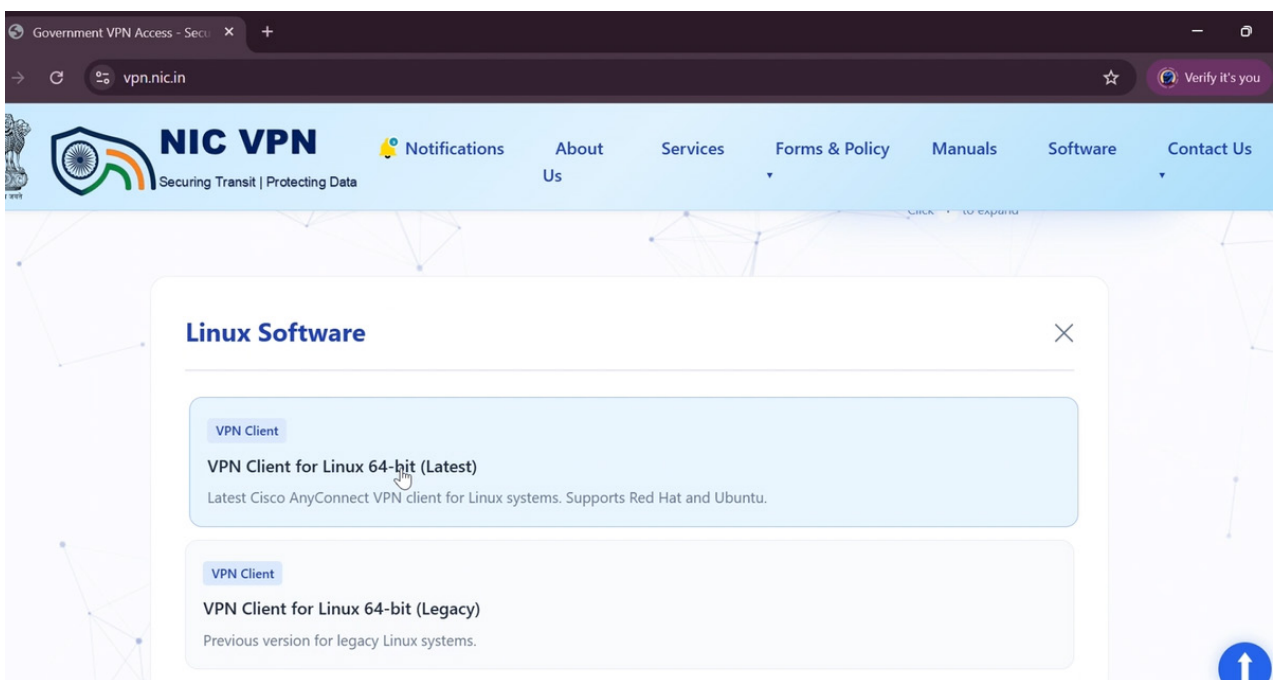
Government VPN Access - Secu ×

vpn.nic.in

Verify it's you

NIC VPN
Securing Transit | Protecting Data

Notifications About Us Services Forms & Policy Manuals Software Contact Us

Click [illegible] to expand

Linux Software

VPN Client

VPN Client for Linux 64-bit (Latest)

Latest Cisco AnyConnect VPN client for Linux systems. Supports Red Hat and Ubuntu.

VPN Client

VPN Client for Linux 64-bit (Legacy)

Previous version for legacy Linux systems.